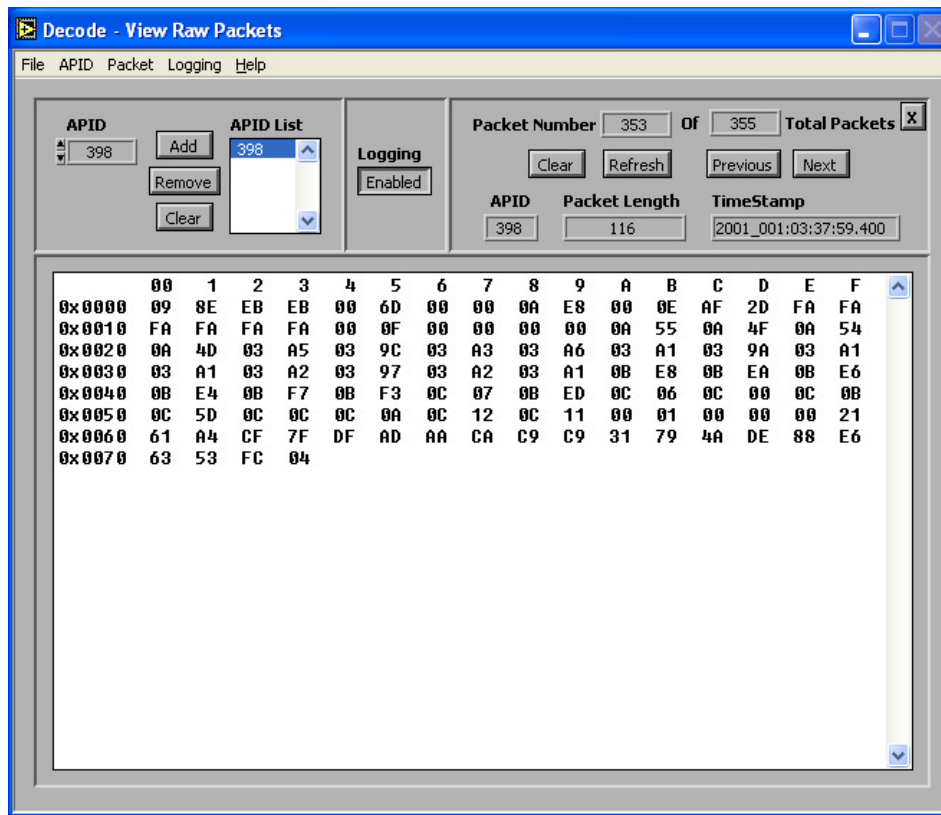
Decode - View Raw Packets

File APID Packet Logging Help

APID
398
Add
Remove
Clear
APID List
398

Logging
Enabled

Packet Number 353 Of 355 Total Packets
X
Clear Refresh Previous Next
APID 398
Packet Length 116
TimeStamp 2001_001:03:37:59.400

| | 00 | 1 | 2 | 3 | 4 | 5 | 6 | 7 | 8 | 9 | A | B | C | D | E | F |
|---|---|---|---|---|---|---|---|---|---|---|---|---|---|---|---|---|
| 0x0000 | 09 | 8E | EB | EB | 00 | 6D | 00 | 00 | 0A | E8 | 00 | 0E | AF | 2D | FA | FA |
| 0x0010 | FA | FA | FA | FA | 00 | 0F | 00 | 00 | 00 | 00 | 0A | 55 | 0A | 4F | 0A | 54 |
| 0x0020 | 0A | 4D | 03 | A5 | 03 | 9C | 03 | A3 | 03 | A6 | 03 | A1 | 03 | 9A | 03 | A1 |
| 0x0030 | 03 | A1 | 03 | A2 | 03 | 97 | 03 | A2 | 03 | A1 | 0B | E8 | 0B | EA | 0B | E6 |
| 0x0040 | 0B | E4 | 0B | F7 | 0B | F3 | 0C | 07 | 0B | ED | 0C | 06 | 0C | 00 | 0C | 0B |
| 0x0050 | 0C | 5D | 0C | 0C | 0C | 0A | 0C | 12 | 0C | 11 | 00 | 01 | 00 | 00 | 00 | 21 |
| 0x0060 | 61 | A4 | CF | 7F | DF | AD | AA | CA | C9 | C9 | 31 | 79 | 4A | DE | 88 | E6 |
| 0x0070 | 63 | 53 | FC | 04 | | | | | | | | | | | | |